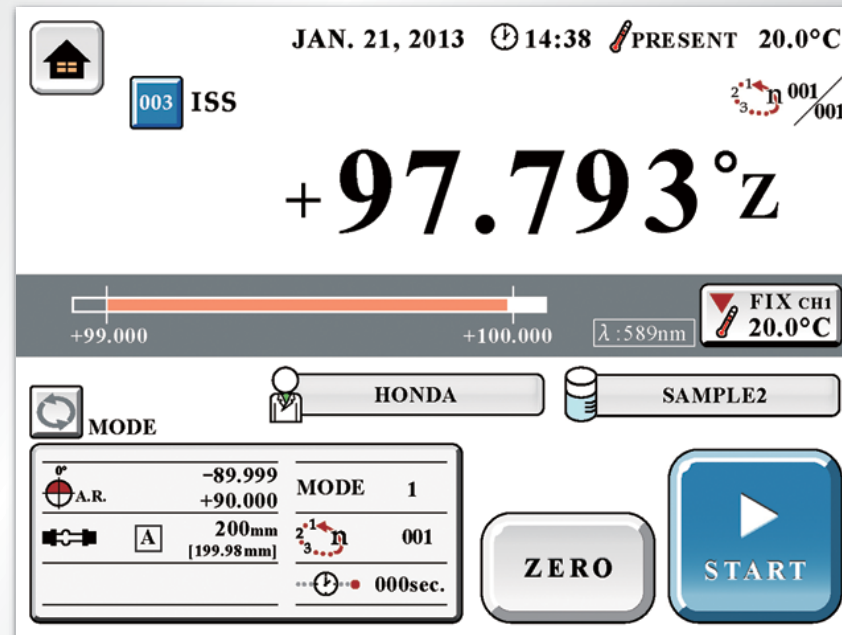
JAN. 21, 2013 14:38 PRESENT 20.0°C

003 ISS

2 1 3 n 001/001

+97.793°Z

+99.000 +100.000 λ:589nm

FIX CH1 20.0°C

HONDA

SAMPLE2

MODE

0° A.R. −89.999 +90.000

A 200mm [199.98mm]

MODE 1

2 1 3 n 001

000sec.

ZERO

START